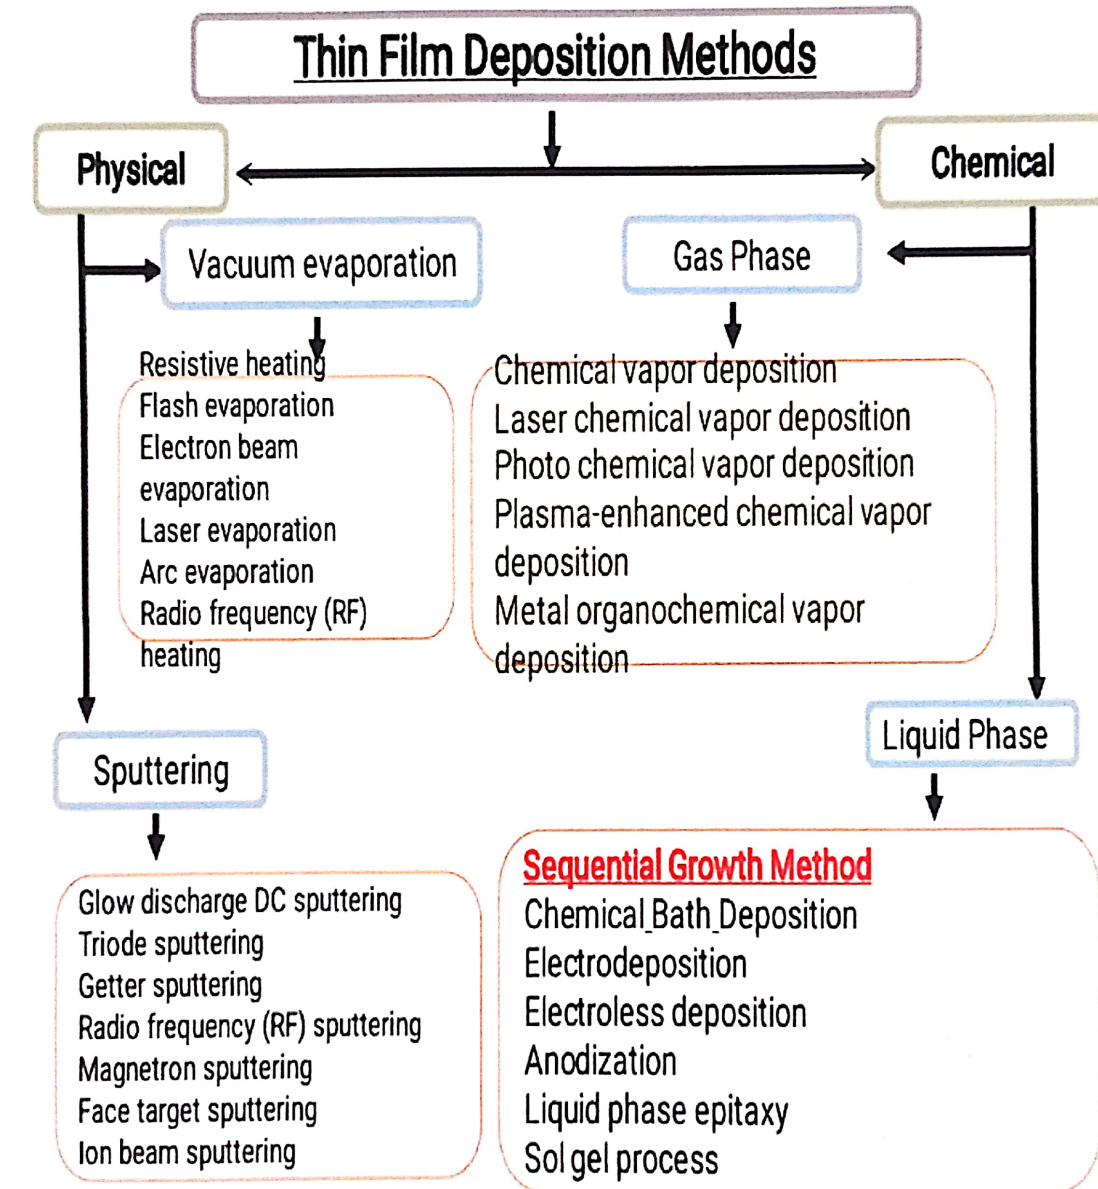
Thin Film Deposition Methods

Physical

Chemical

Vacuum evaporation

Resistive heating
Flash evaporation
Electron beam evaporation
Laser evaporation
Arc evaporation
Radio frequency (RF) heating

Gas Phase

Chemical vapor deposition
Laser chemical vapor deposition
Photo chemical vapor deposition
Plasma-enhanced chemical vapor deposition
Metal organochemical vapor deposition

Sputtering

Glow discharge DC sputtering
Triode sputtering
Getter sputtering
Radio frequency (RF) sputtering
Magnetron sputtering
Face target sputtering
Ion beam sputtering

Liquid Phase

Sequential Growth Method
Chemical Bath Deposition
Electrodeposition
Electroless deposition
Anodization
Liquid phase epitaxy
Sol gel process